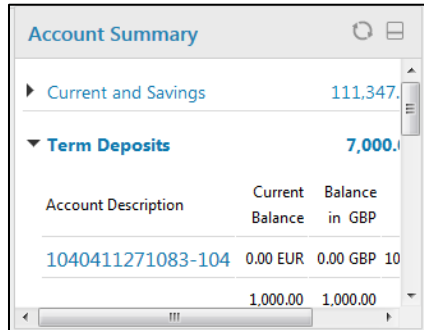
Account Summary

Current and Savings 111,347.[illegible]

Term Deposits 7,000.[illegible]

| Account Description | Current Balance | Balance in GBP | |
|---|---|---|---|
| 1040411271083-104 | 0.00 EUR | 0.00 GBP | 10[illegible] |
| | 1,000.00 | 1,000.00 | |